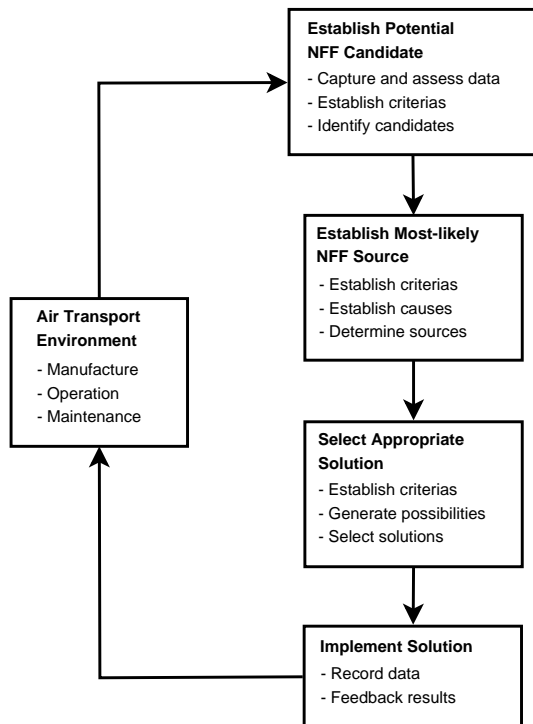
Establish Potential NFF Candidate
- Capture and assess data
- Establish criterias
- Identify candidates

Establish Most-likely NFF Source
- Establish criterias
- Establish causes
- Determine sources

Select Appropriate Solution
- Establish criterias
- Generate possibilities
- Select solutions

Implement Solution
- Record data
- Feedback results

Air Transport Environment
- Manufacture
- Operation
- Maintenance